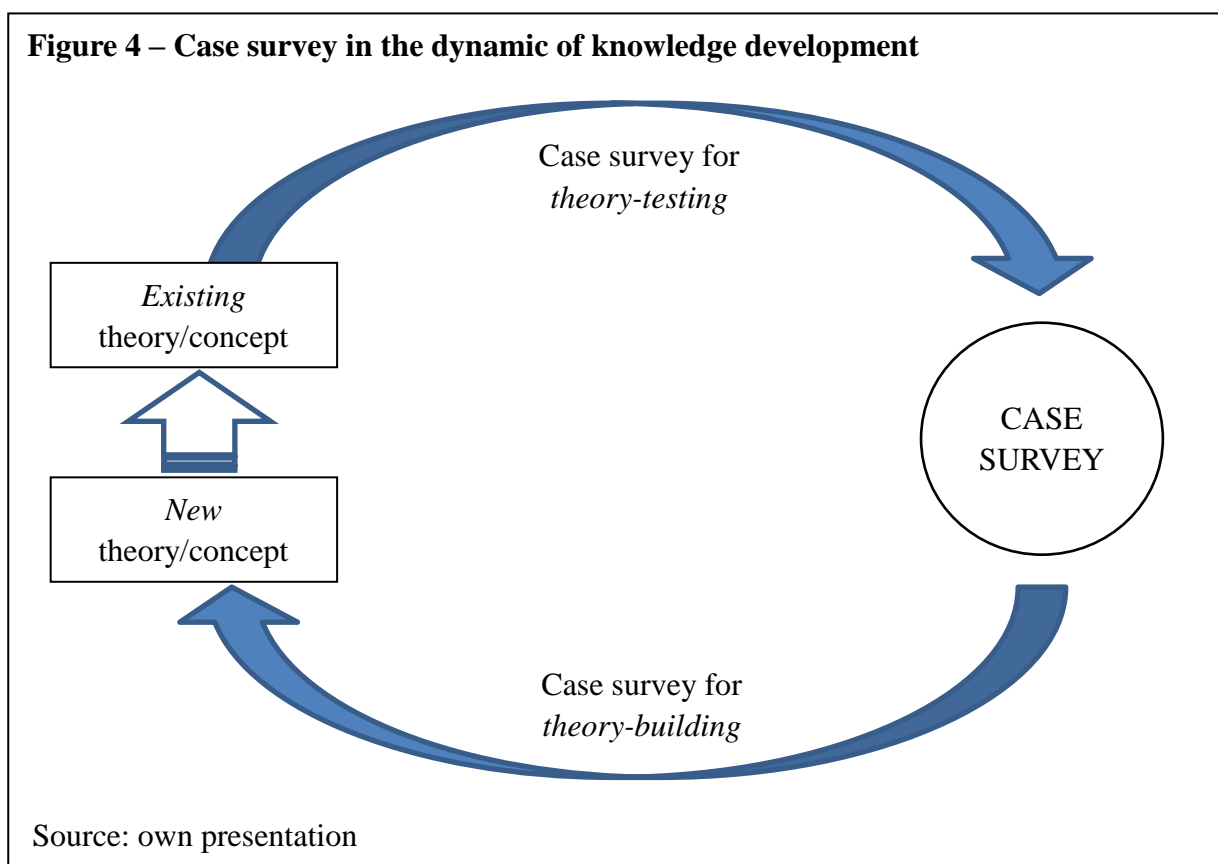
**Figure 4 – Case survey in the dynamic of knowledge development**

Case survey for *theory-testing*

*Existing* theory/concept

CASE SURVEY

*New* theory/concept

Case survey for *theory-building*

Source: own presentation